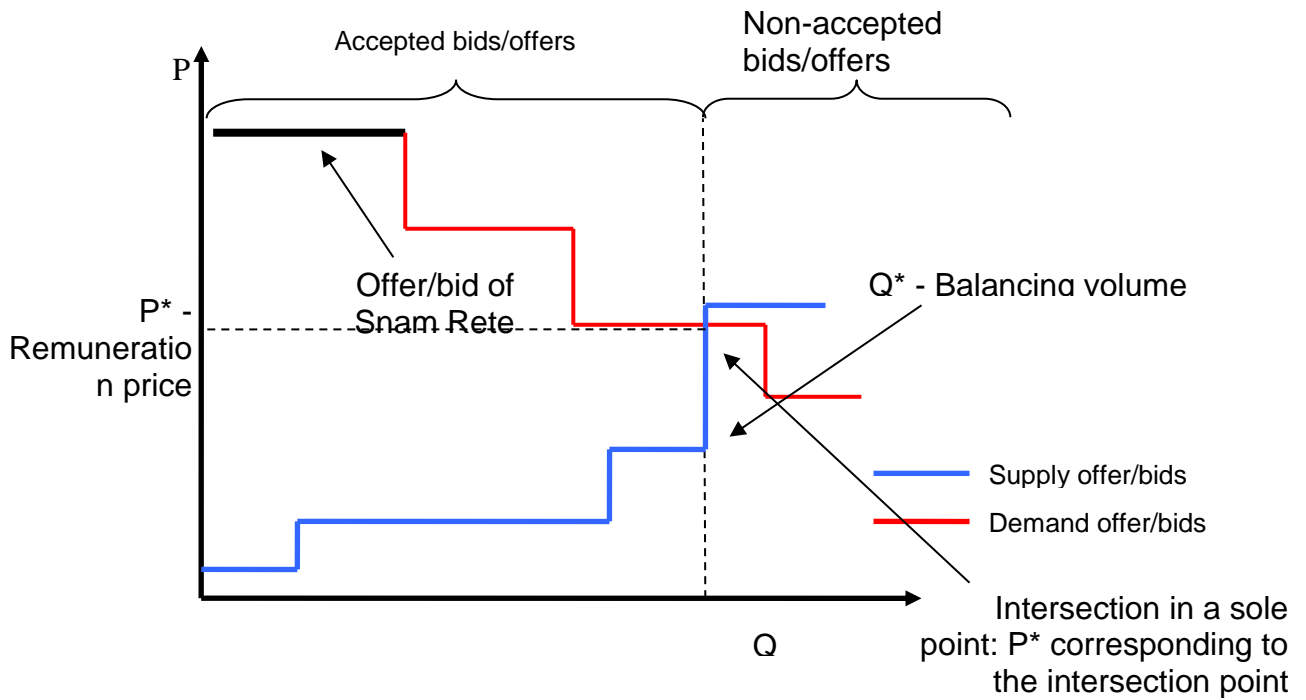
Accepted bids/offers

Non-accepted bids/offers

P

Offer/bid of Snam Rete

Q* - Balancing volume

P* - Remuneration price

Supply offer/bids

Demand offer/bids

Q

Intersection in a sole point: P* corresponding to the intersection point